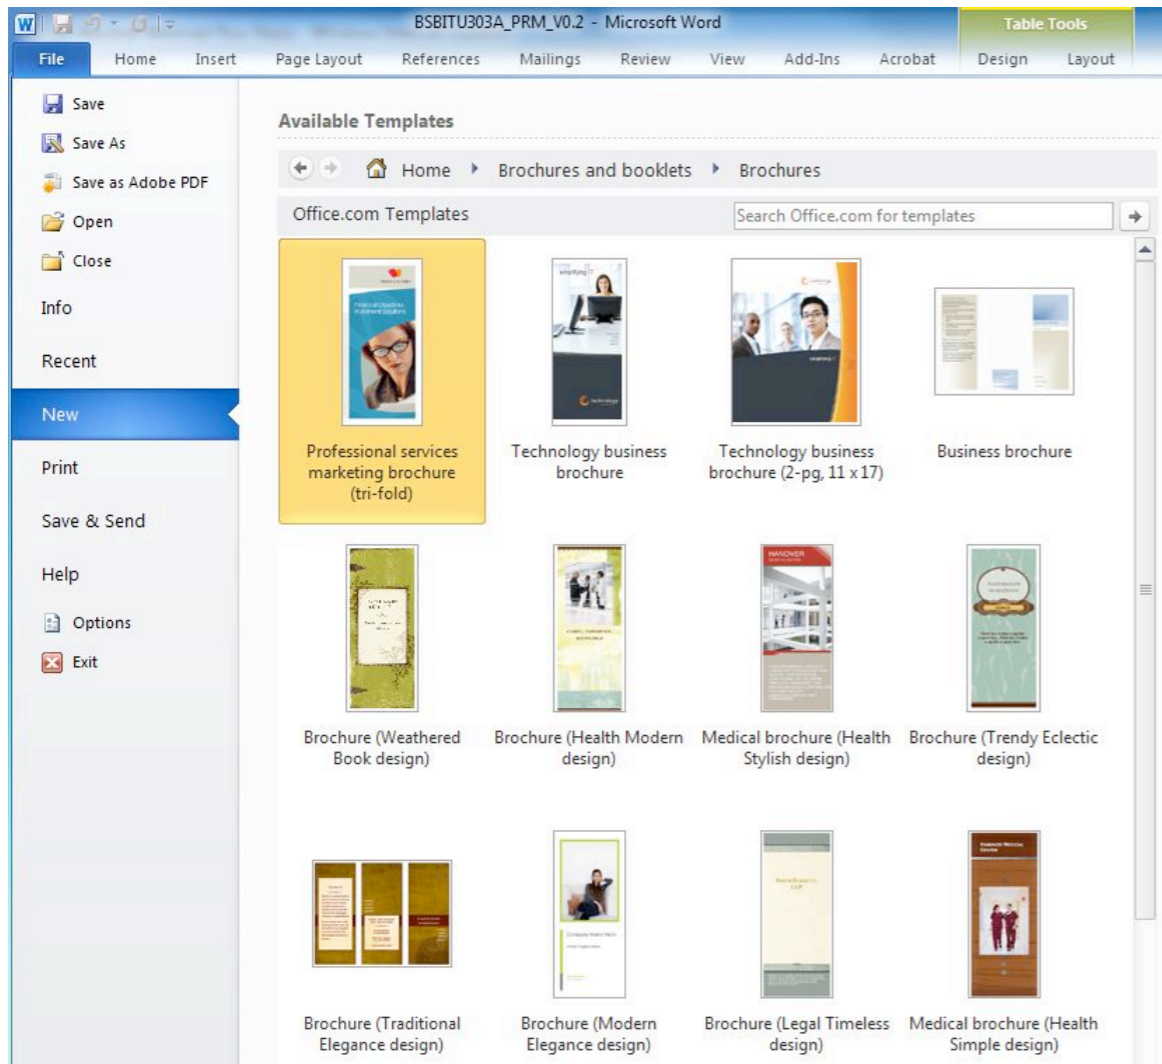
BSBITU303A_PRM_V0.2 - Microsoft Word

Table Tools

File Home Insert Page Layout References Mailings Review View Add-Ins Acrobat Design Layout

Save
Save As
Save as Adobe PDF
Open
Close
Info
Recent
New
Print
Save & Send
Help
Options
Exit

Available Templates

Home ▸ Brochures and booklets ▸ Brochures

Office.com Templates

Search Office.com for templates

Professional services marketing brochure (tri-fold)

Technology business brochure

Technology business brochure (2-pg, 11 x 17)

Business brochure

Brochure (Weathered Book design)

Brochure (Health Modern design)

Medical brochure (Health Stylish design)

Brochure (Trendy Eclectic design)

Brochure (Traditional Elegance design)

Brochure (Modern Elegance design)

Brochure (Legal Timeless design)

Medical brochure (Health Simple design)